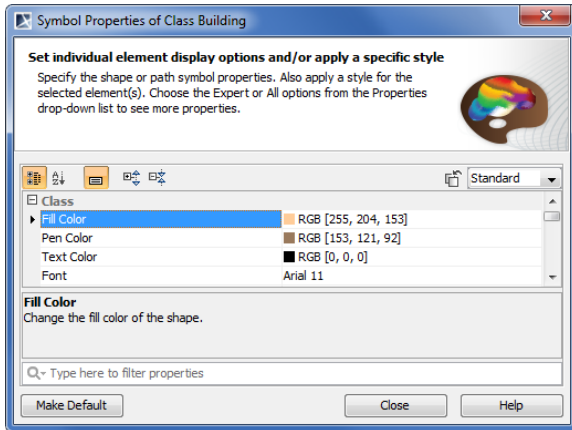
Symbol Properties of Class Building

Set individual element display options and/or apply a specific style

Specify the shape or path symbol properties. Also apply a style for the selected element(s). Choose the Expert or All options from the Properties drop-down list to see more properties.

Standard

| Class | |
|---|---|
| Fill Color | RGB [255, 204, 153] |
| Pen Color | RGB [153, 121, 92] |
| Text Color | RGB [0, 0, 0] |
| Font | Arial 11 |

Fill Color
Change the fill color of the shape.

Type here to filter properties

Make Default
Close
Help